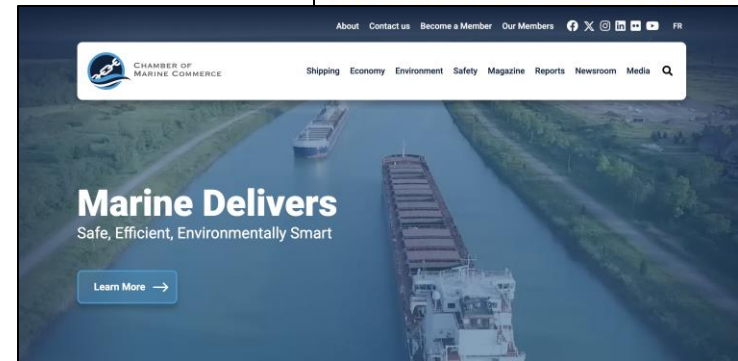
About Contact us Become a Member Our Members FR

CHAMBER OF MARINE COMMERCE

Shipping Economy Environment Safety Magazine Reports Newsroom Media

Marine Delivers
Safe, Efficient, Environmentally Smart

Learn More →